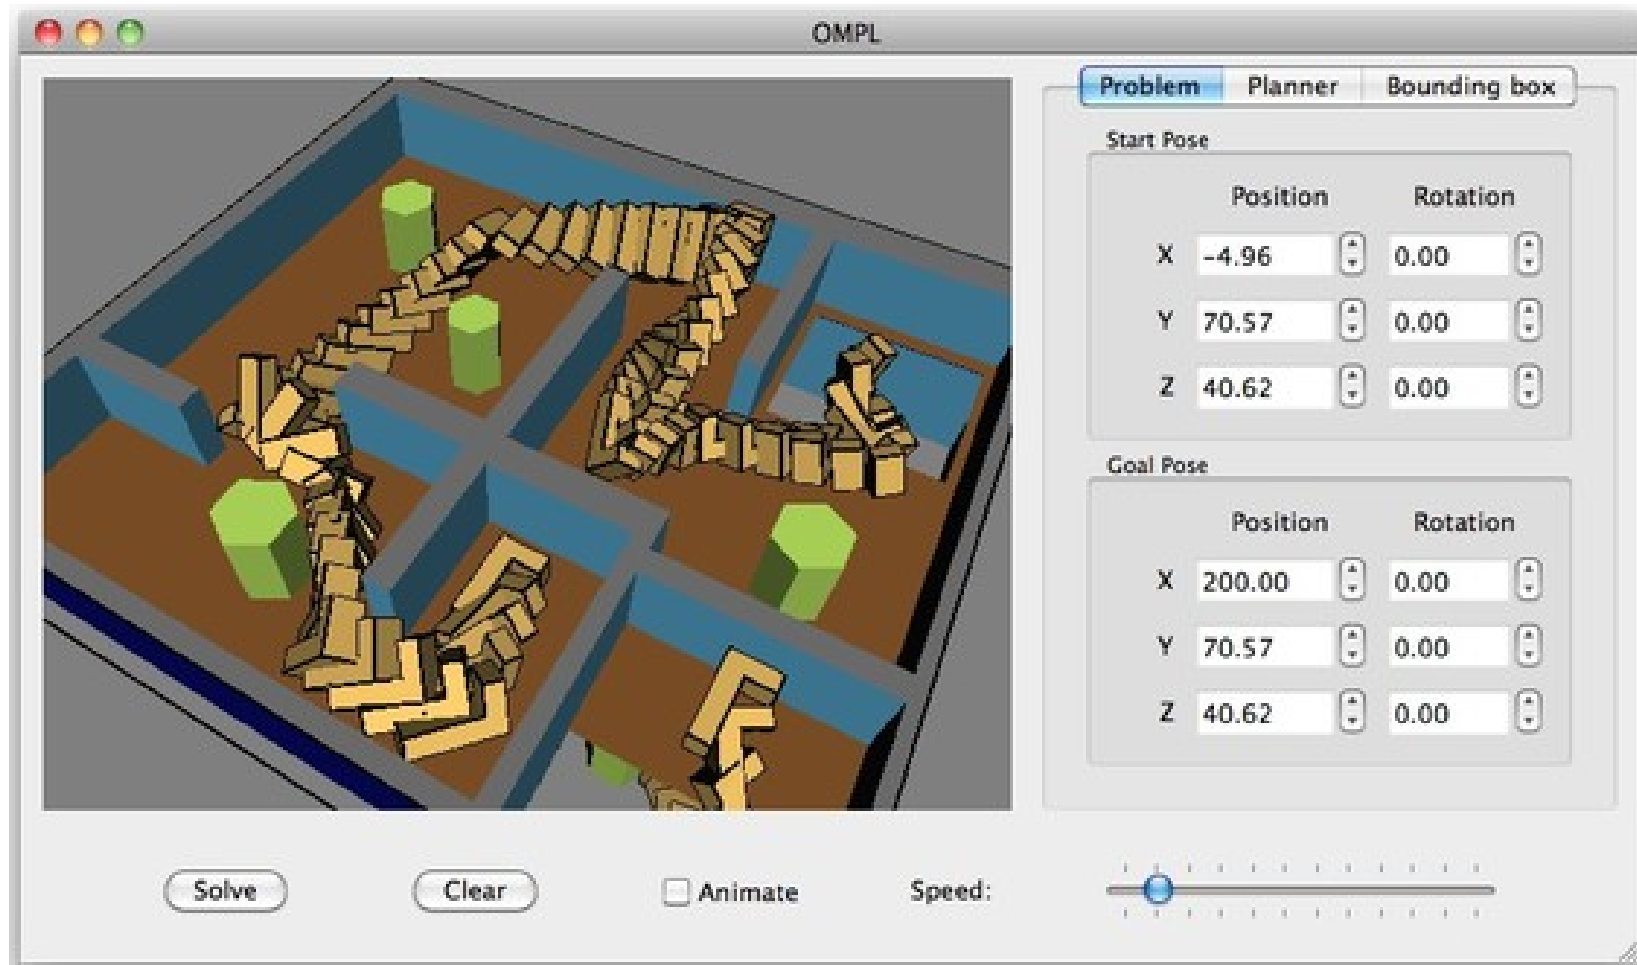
OMPL

Problem Planner Bounding box

Start Pose

| | Position | Rotation |
|---|---|---|
| X | -4.96 | 0.00 |
| Y | 70.57 | 0.00 |
| Z | 40.62 | 0.00 |

Goal Pose

| | Position | Rotation |
|---|---|---|
| X | 200.00 | 0.00 |
| Y | 70.57 | 0.00 |
| Z | 40.62 | 0.00 |

Solve Clear Animate Speed: